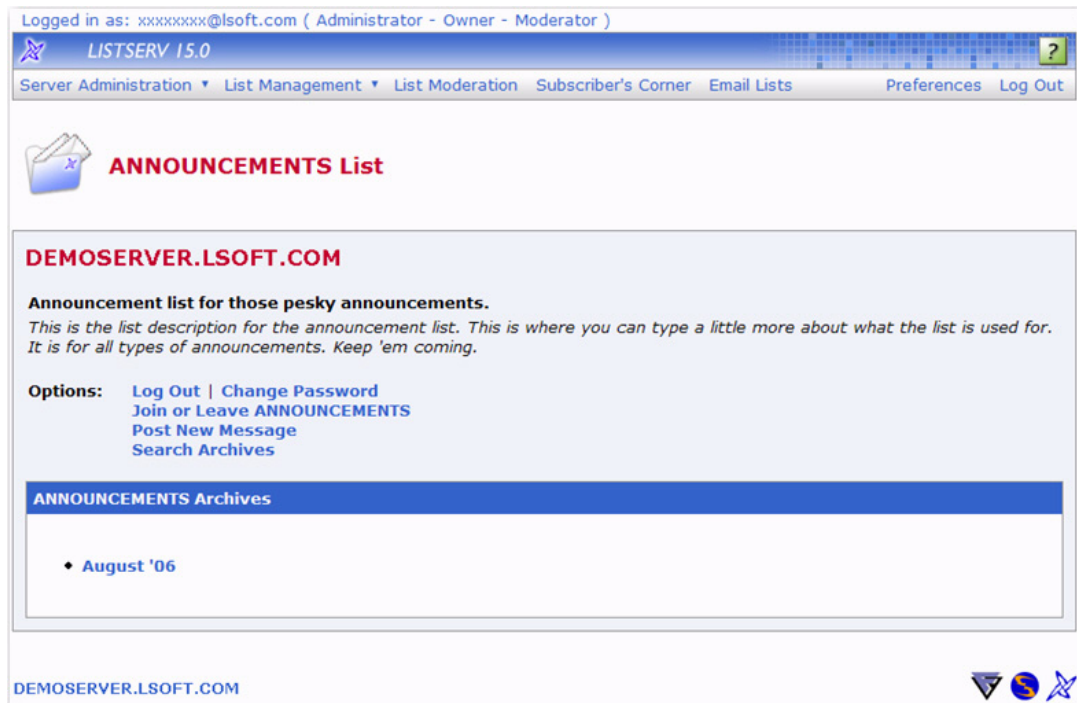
Logged in as: xxxxxxxx@lsoft.com ( Administrator - Owner - Moderator )

LISTSERV 15.0

?

Server Administration ▾ List Management ▾ List Moderation Subscriber's Corner Email Lists Preferences Log Out

ANNOUNCEMENTS List

DEMOSERVER.LSOFT.COM

Announcement list for those pesky announcements.
This is the list description for the announcement list. This is where you can type a little more about what the list is used for. It is for all types of announcements. Keep 'em coming.

Options: Log Out | Change Password
Join or Leave ANNOUNCEMENTS
Post New Message
Search Archives

ANNOUNCEMENTS Archives

• August '06

DEMOSERVER.LSOFT.COM